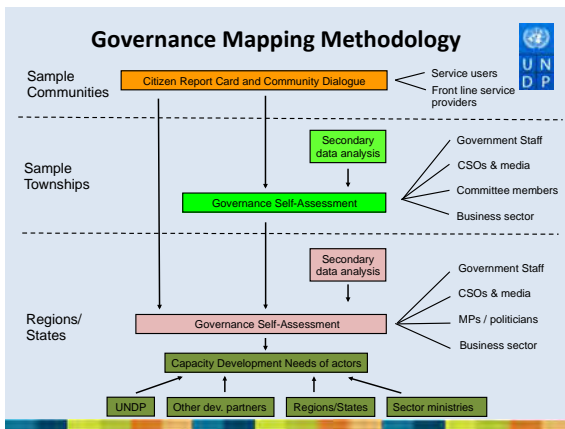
Governance Mapping Methodology

U N D P

Sample Communities

Citizen Report Card and Community Dialogue

Service users

Front line service providers

Sample Townships

Secondary data analysis

Governance Self-Assessment

Government Staff

CSOs & media

Committee members

Business sector

Secondary data analysis

Regions/ States

Governance Self-Assessment

Government Staff

CSOs & media

MPs / politicians

Business sector

Capacity Development Needs of actors

UNDP

Other dev. partners

Regions/States

Sector ministries